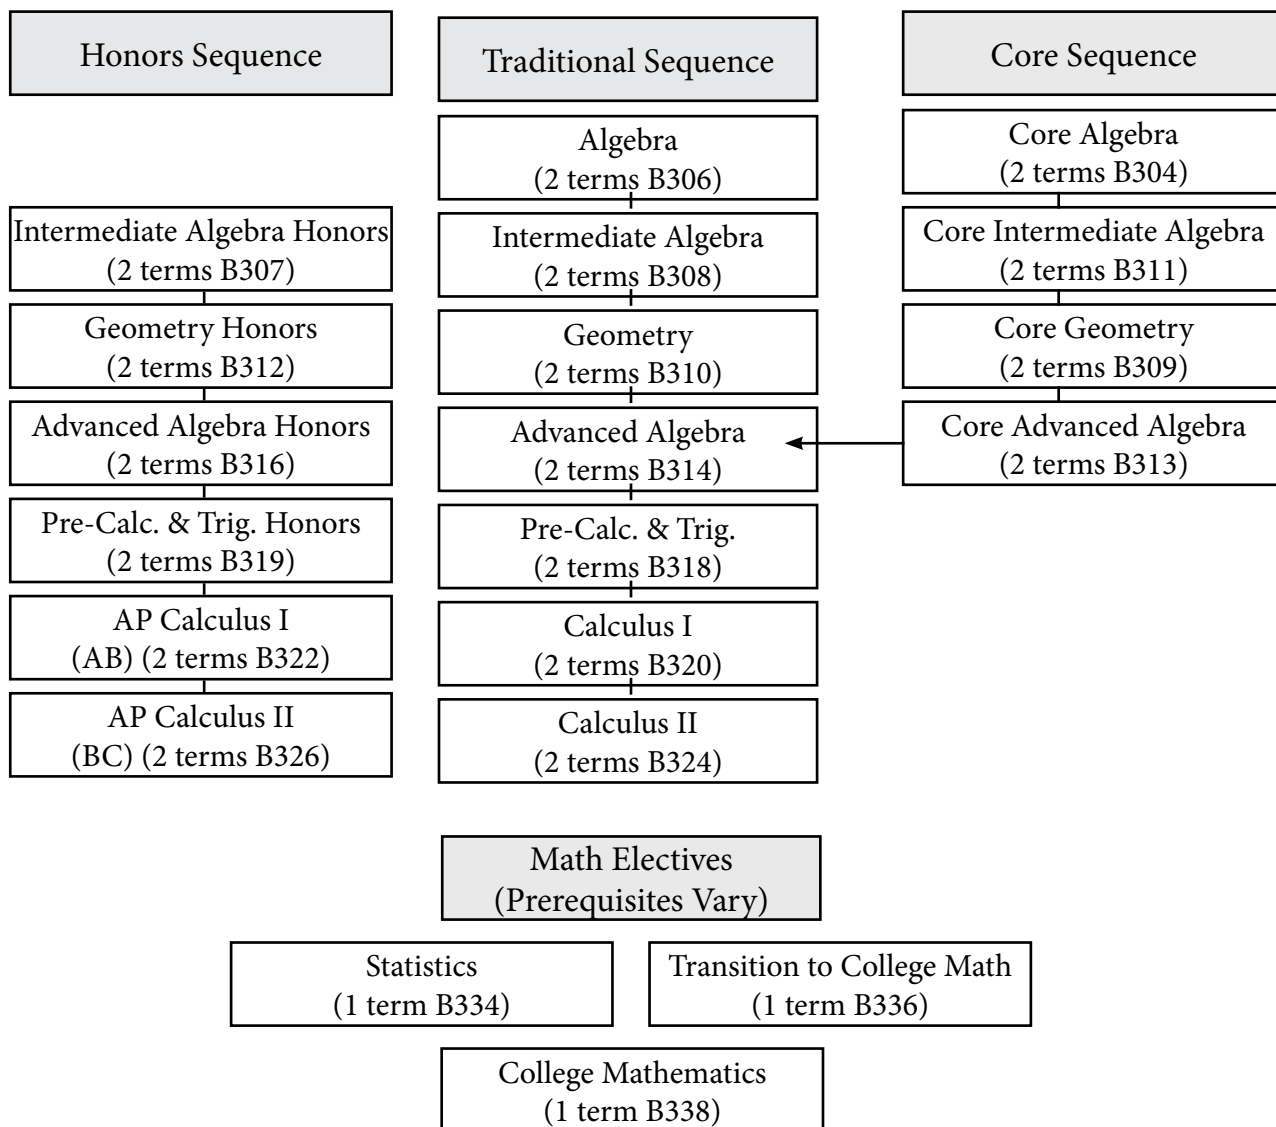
Honors Sequence

Intermediate Algebra Honors
(2 terms B307)

Geometry Honors
(2 terms B312)

Advanced Algebra Honors
(2 terms B316)

Pre-Calc. & Trig. Honors
(2 terms B319)

AP Calculus I
(AB) (2 terms B322)

AP Calculus II
(BC) (2 terms B326)

Traditional Sequence

Algebra
(2 terms B306)

Intermediate Algebra
(2 terms B308)

Geometry
(2 terms B310)

Advanced Algebra
(2 terms B314)

Pre-Calc. & Trig.
(2 terms B318)

Calculus I
(2 terms B320)

Calculus II
(2 terms B324)

Core Sequence

Core Algebra
(2 terms B304)

Core Intermediate Algebra
(2 terms B311)

Core Geometry
(2 terms B309)

Core Advanced Algebra
(2 terms B313)

Math Electives
(Prerequisites Vary)

Statistics
(1 term B334)

Transition to College Math
(1 term B336)

College Mathematics
(1 term B338)